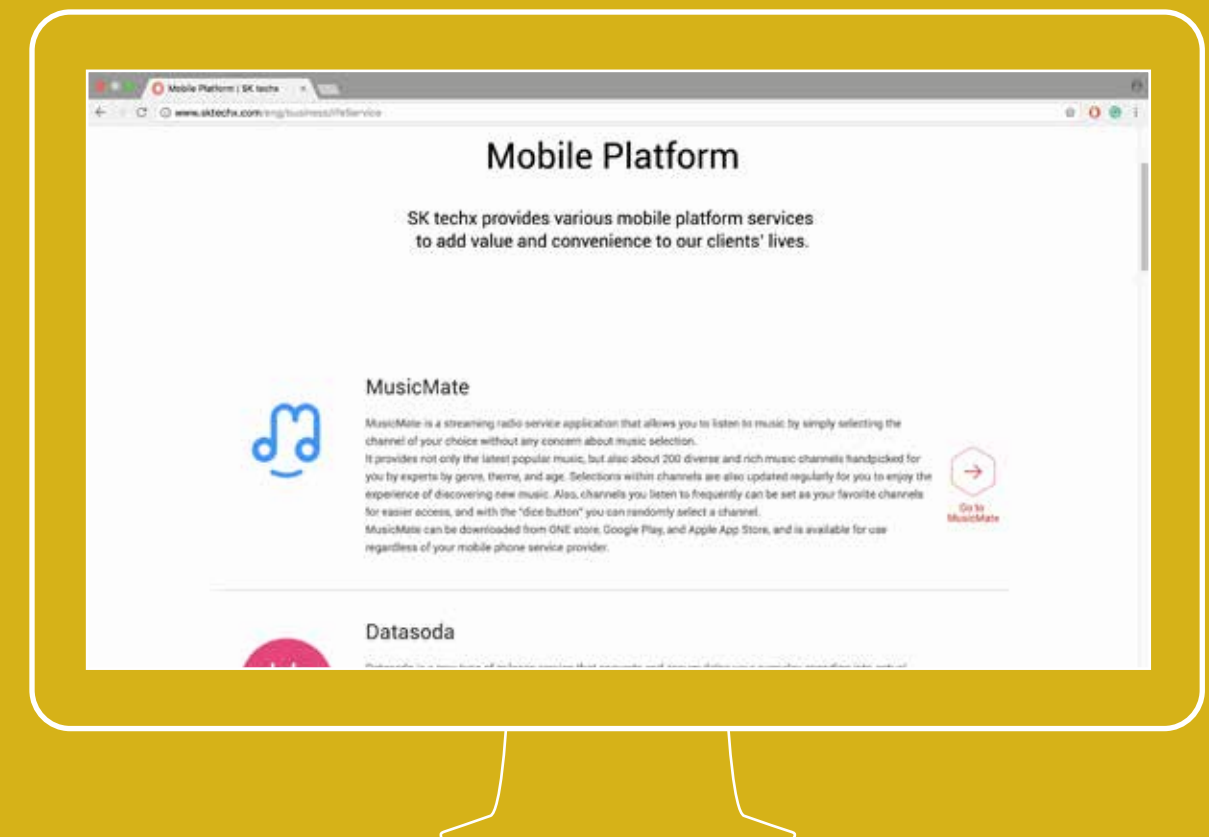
Mobile Platform | SK techx

www.sktechx.com/eng/business/lifeService

Mobile Platform

SK techx provides various mobile platform services to add value and convenience to our clients' lives.

MusicMate

MusicMate is a streaming radio service application that allows you to listen to music by simply selecting the channel of your choice without any concern about music selection.
It provides not only the latest popular music, but also about 200 diverse and rich music channels handpicked for you by experts by genre, theme, and age. Selections within channels are also updated regularly for you to enjoy the experience of discovering new music. Also, channels you listen to frequently can be set as your favorite channels for easier access, and with the "dice button" you can randomly select a channel.
MusicMate can be downloaded from ONE store, Google Play, and Apple App Store, and is available for use regardless of your mobile phone service provider.

Go to MusicMate

Datasoda

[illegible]